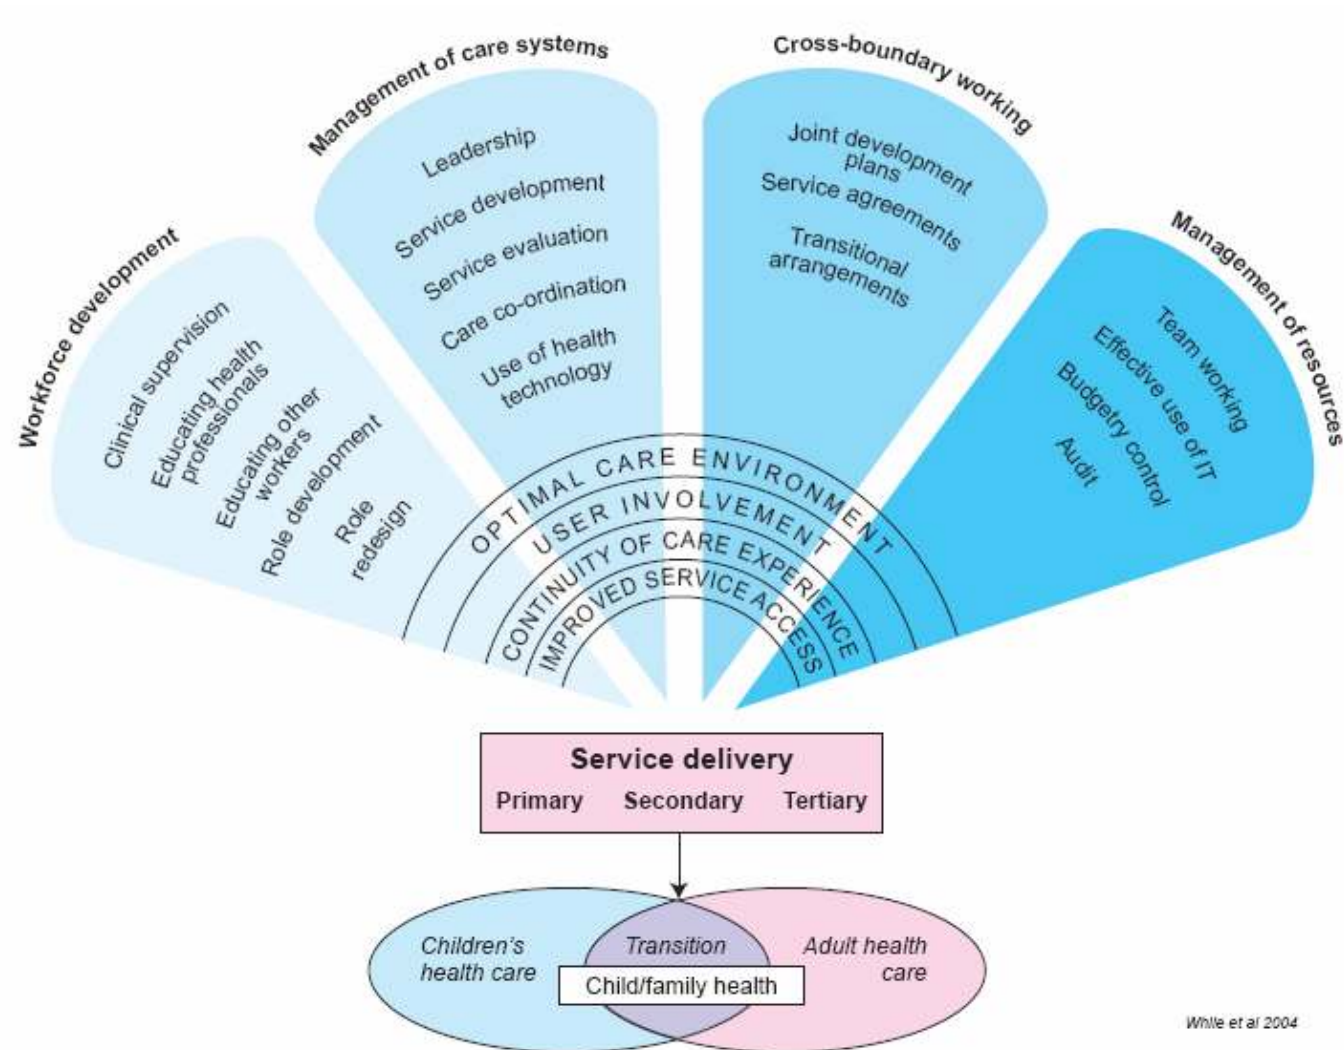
Workforce development

Clinical supervision
Educating health professionals
Educating other workers
Role development
Role redesign

Management of care systems

Leadership
Service development
Service evaluation
Care co-ordination
Use of health technology

Cross-boundary working

Joint development plans
Service agreements
Transitional arrangements

Management of resources

Team working
Effective use of IT
Budgetry control
Audit

OPTIMAL CARE ENVIRONMENT
USER INVOLVEMENT
CONTINUITY OF CARE EXPERIENCE
IMPROVED SERVICE ACCESS

Service delivery
Primary Secondary Tertiary

Children's health care
Transition
Adult health care
Child/family health

While et al 2004